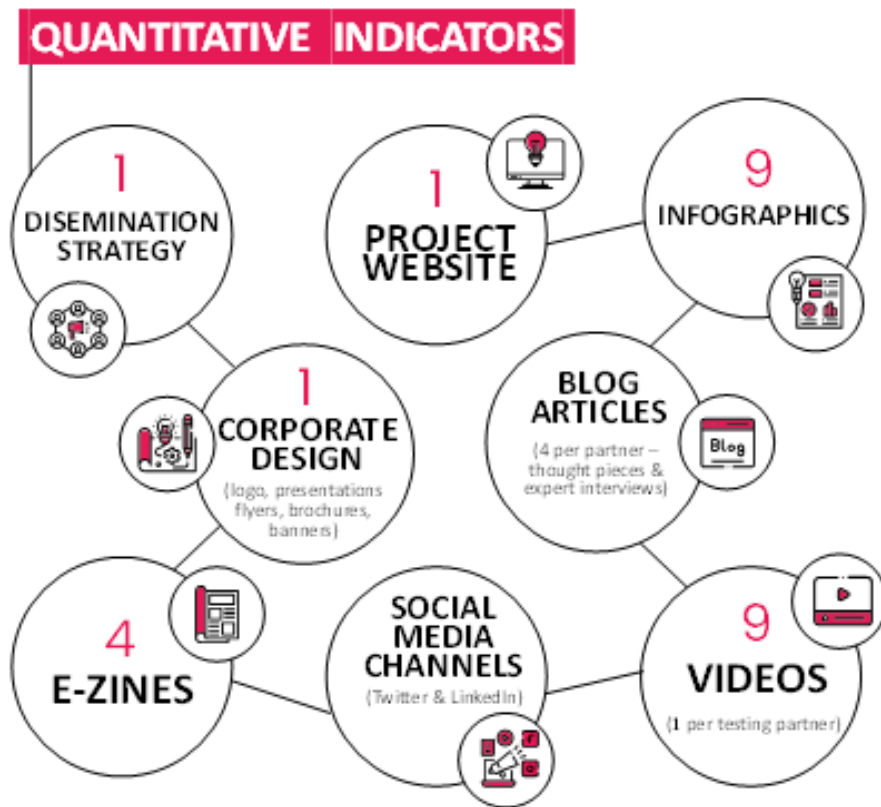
QUANTITATIVE INDICATORS

1
DISEMINATION STRATEGY

1
PROJECT WEBSITE

9
INFOGRAPHICS

1
CORPORATE DESIGN
(logo, presentations flyers, brochures, banners)

BLOG ARTICLES
(4 per partner – thought pieces & expert interviews)

Blog

4
E-ZINES

SOCIAL MEDIA CHANNELS
(Twitter & LinkedIn)

9
VIDEOS
(1 per testing partner)